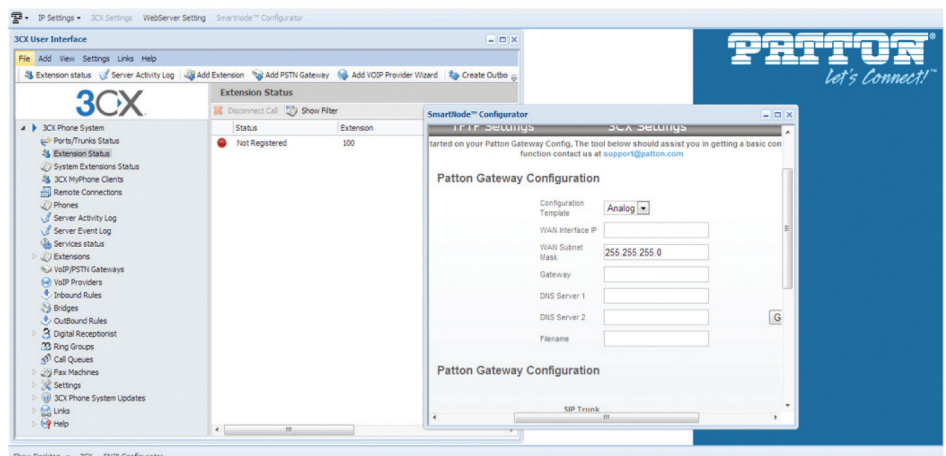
IP Settings • 3CX Settings WebServer Setting Smartnode™ Configurator

3CX User Interface

File Add View Settings Links Help

Extension status Server Activity Log Add Extension Add PSTN Gateway Add VOIP Provider Wizard Create Outbo

3CX

3CX Phone System
Ports/Trunks Status
Extension Status
System Extensions Status
3CX MyPhone Clients
Remote Connections
Phones
Server Activity Log
Server Event Log
Services status
Extensions
VoIP/PSTN Gateways
VoIP Providers
Inbound Rules
Bridges
OutBound Rules
Digital Receptionist
Ring Groups
Call Queues
Fax Machines
Settings
3CX Phone System Updates
Links
Help

Extension Status

Disconnect Call Show Filter

| Status | Extension |
|---|---|
| Not Registered | 100 |

SmartNode™ Configurator

TFTP Settings 3CX Settings

tarted on your Patton Gateway Config. The tool below should assist you in getting a basic con function contact us at support@patton.com

Patton Gateway Configuration

Configuration Template Analog

WAN Interface IP

WAN Subnet Mask 255.255.255.0

Gateway

DNS Server 1

DNS Server 2

Filename

G

Patton Gateway Configuration

SIP Trunk

PATTON
Let's Connect!

Show Desktop 3CX SNTK Configurator